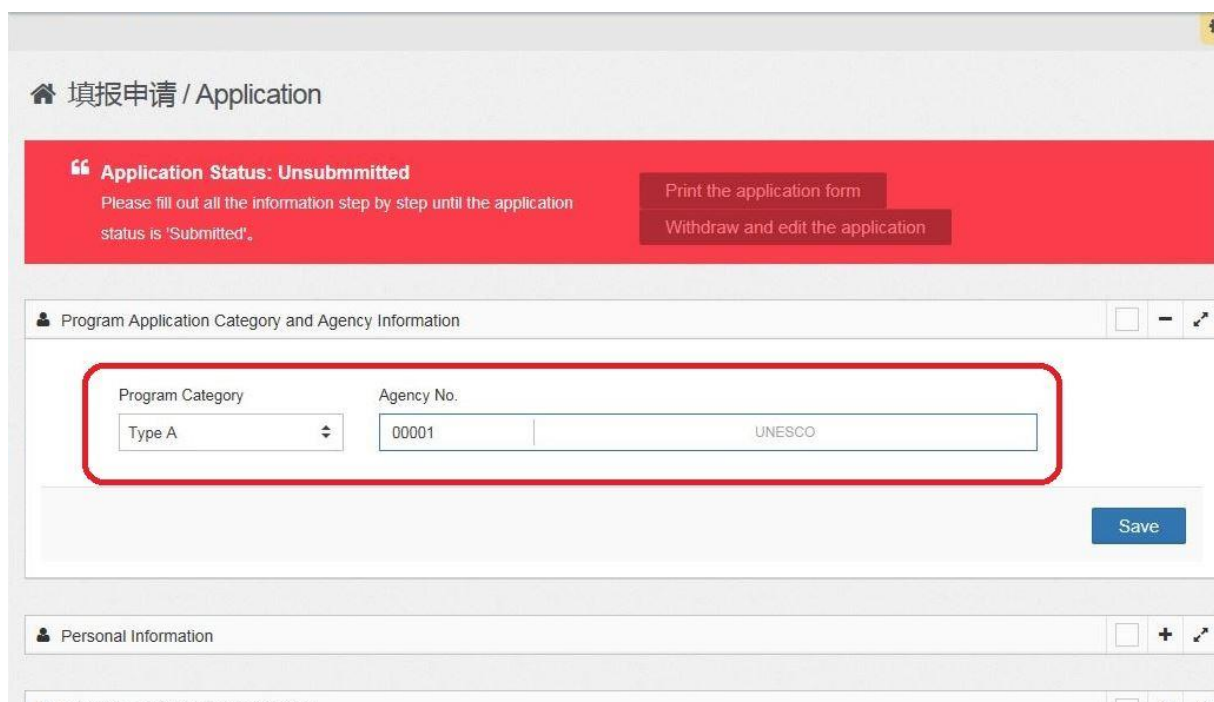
填报申请 / Application

Application Status: Unsubmmitted
Please fill out all the information step by step until the application status is 'Submitted'。

Print the application form
Withdraw and edit the application

Program Application Category and Agency Information

Program Category
Type A

Agency No.
00001
UNESCO

Save

Personal Information